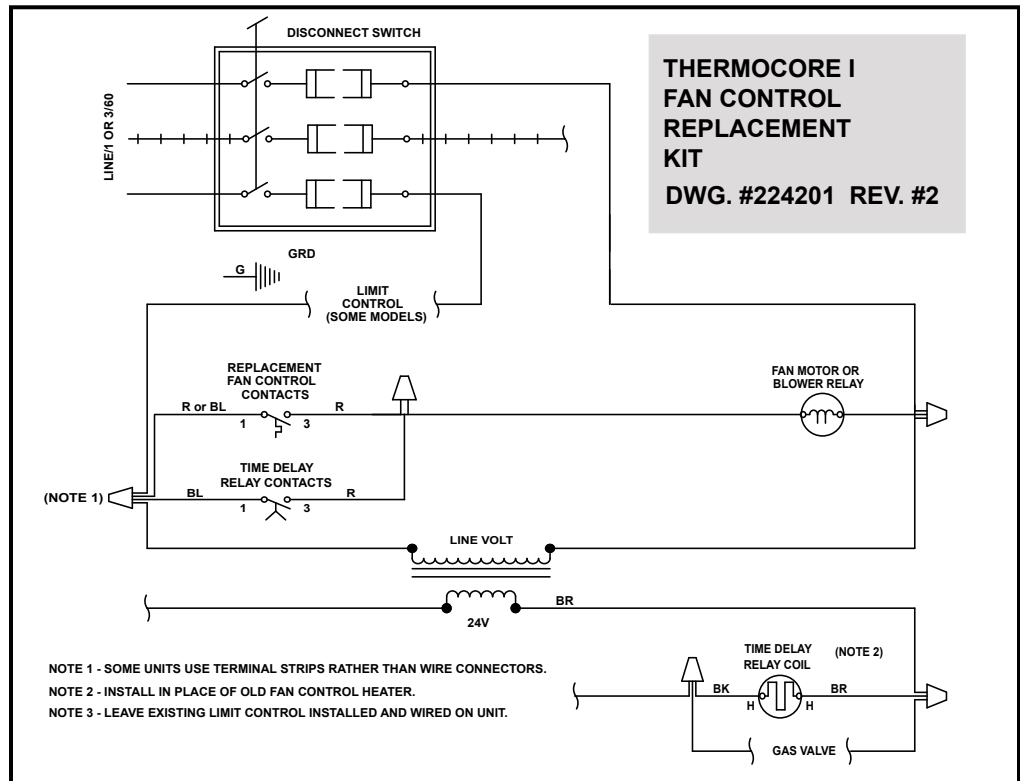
DISCONNECT SWITCH

LINE/1 OR 3/60

THERMOCORE I
FAN CONTROL
REPLACEMENT
KIT
DWG. #224201 REV. #2

G

GRD

LIMIT
CONTROL
(SOME MODELS)

REPLACEMENT
FAN CONTROL
CONTACTS

R or BL

R

1

3

FAN MOTOR OR
BLOWER RELAY

TIME DELAY
RELAY CONTACTS

(NOTE 1)

BL

R

1

3

LINE VOLT

BR

24V

TIME DELAY
RELAY COIL

(NOTE 2)

BK

BR

H

H

GAS VALVE

NOTE 1 - SOME UNITS USE TERMINAL STRIPS RATHER THAN WIRE CONNECTORS.
NOTE 2 - INSTALL IN PLACE OF OLD FAN CONTROL HEATER.
NOTE 3 - LEAVE EXISTING LIMIT CONTROL INSTALLED AND WIRED ON UNIT.